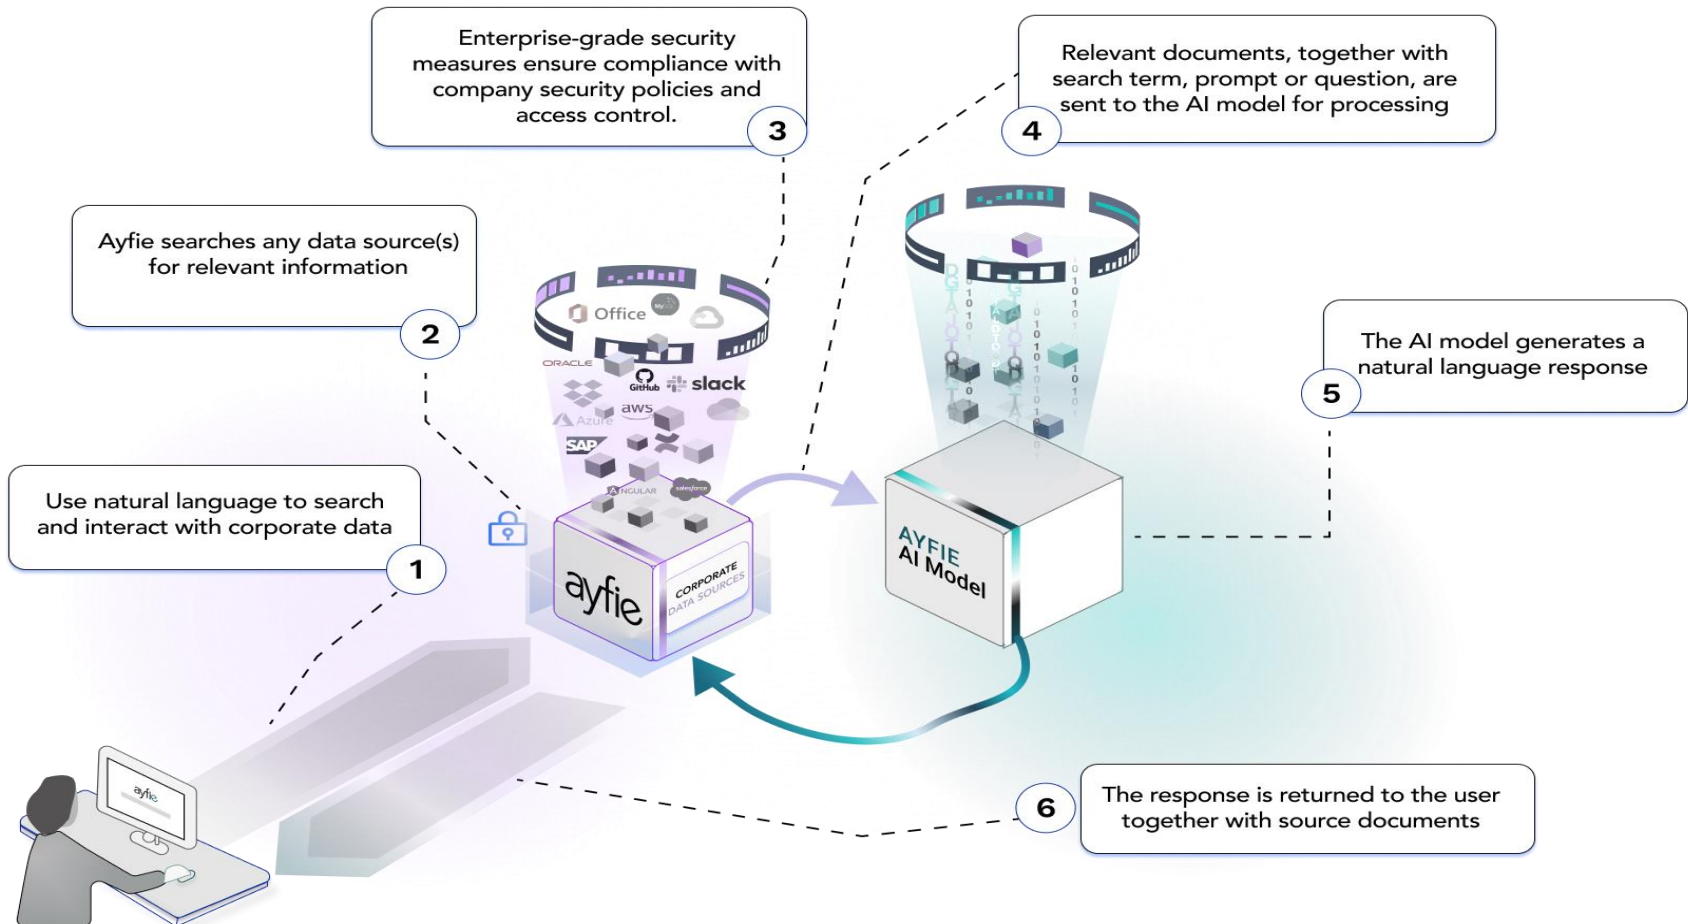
Enterprise-grade security measures ensure compliance with company security policies and access control.

3

Relevant documents, together with search term, prompt or question, are sent to the AI model for processing

4

Ayfie searches any data source(s) for relevant information

2

Office

ORACLE

GitHub

slack

aws

Azure

SAP

ANGULAR

salesforce

The AI model generates a natural language response

5

Use natural language to search and interact with corporate data

1

ayfie

CORPORATE DATA SOURCES

AYFIE AI Model

ayfie

6

The response is returned to the user together with source documents